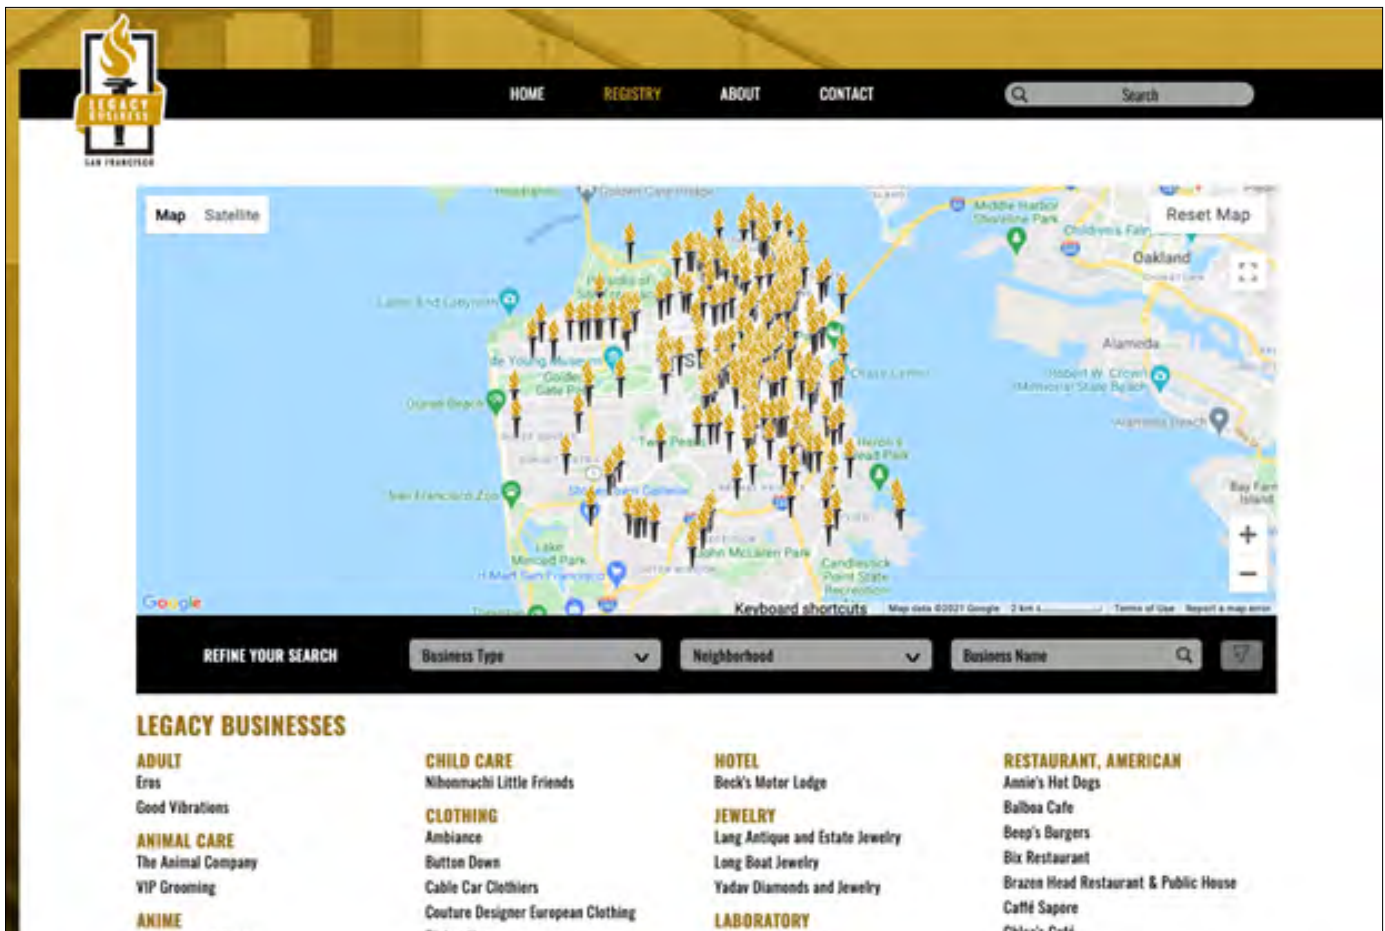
LEGACY BUSINESS SAN FRANCISCO

HOME REGISTRY ABOUT CONTACT

Search

Map Satellite

Reset Map

Oakland

Alameda

Lands End Labyrinth

de Young Museum

Golden Gate Park

Ocean Beach

Twin Peaks

San Francisco Zoo

Lake Merced Park

John McLaren Park

Candlestick Point State Recreation

Middle Harbor Shoreline Park

Children's Fairyland

Robert W. Crown Memorial State Beach

Alameda Beach

Bay Farm Island

Heron's Head Park

+
−

Google

Keyboard shortcuts Map data ©2021 Google 2 km Terms of Use Report a map error

REFINE YOUR SEARCH

Business Type

Neighborhood

Business Name

LEGACY BUSINESSES

ADULT
Eros
Good Vibrations

ANIMAL CARE
The Animal Company
VIP Grooming

ANIME

CHILD CARE
Nihonmachi Little Friends

CLOTHING
Ambiance
Button Down
Cable Car Clothiers
Couture Designer European Clothing

HOTEL
Beck's Motor Lodge

JEWELRY
Lang Antique and Estate Jewelry
Long Boat Jewelry
Yadav Diamonds and Jewelry

LABORATORY

RESTAURANT, AMERICAN
Annie's Hot Dogs
Balboa Cafe
Beep's Burgers
Bix Restaurant
Brazen Head Restaurant & Public House
Caffé Sapore
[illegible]